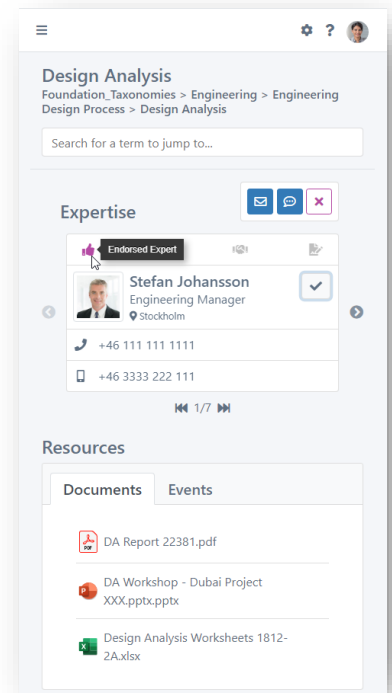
Design Analysis

Foundation_Taxonomies > Engineering > Engineering Design Process > Design Analysis

Search for a term to jump to...

Expertise

Endorsed Expert

Stefan Johansson
Engineering Manager
Stockholm

+46 111 111 1111

+46 3333 222 111

1/7

Resources

Documents | Events

DA Report 22381.pdf

DA Workshop - Dubai Project XXX.pptx.pptx

Design Analysis Worksheets 1812-2A.xlsx